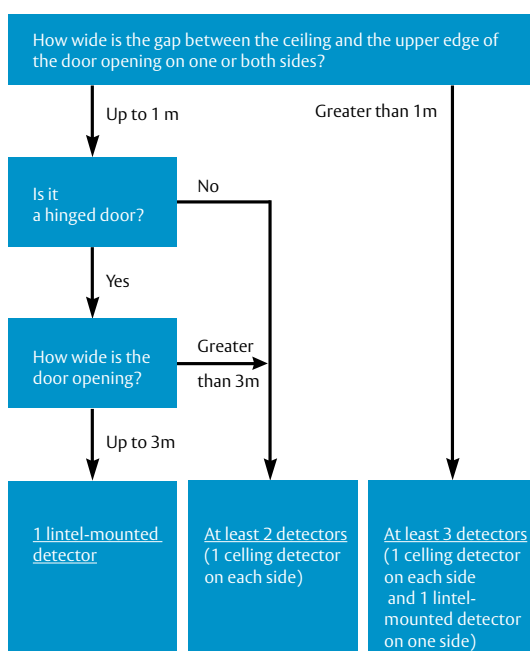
How wide is the gap between the ceiling and the upper edge of the door opening on one or both sides?

Up to 1 m

Greater than 1m

Is it a hinged door?

No

Yes

How wide is the door opening?

Greater than 3m

Up to 3m

1 lintel-mounted detector

At least 2 detectors (1 celling detector on each side)

At least 3 detectors (1 celling detector on each side and 1 lintel-mounted detector on one side)